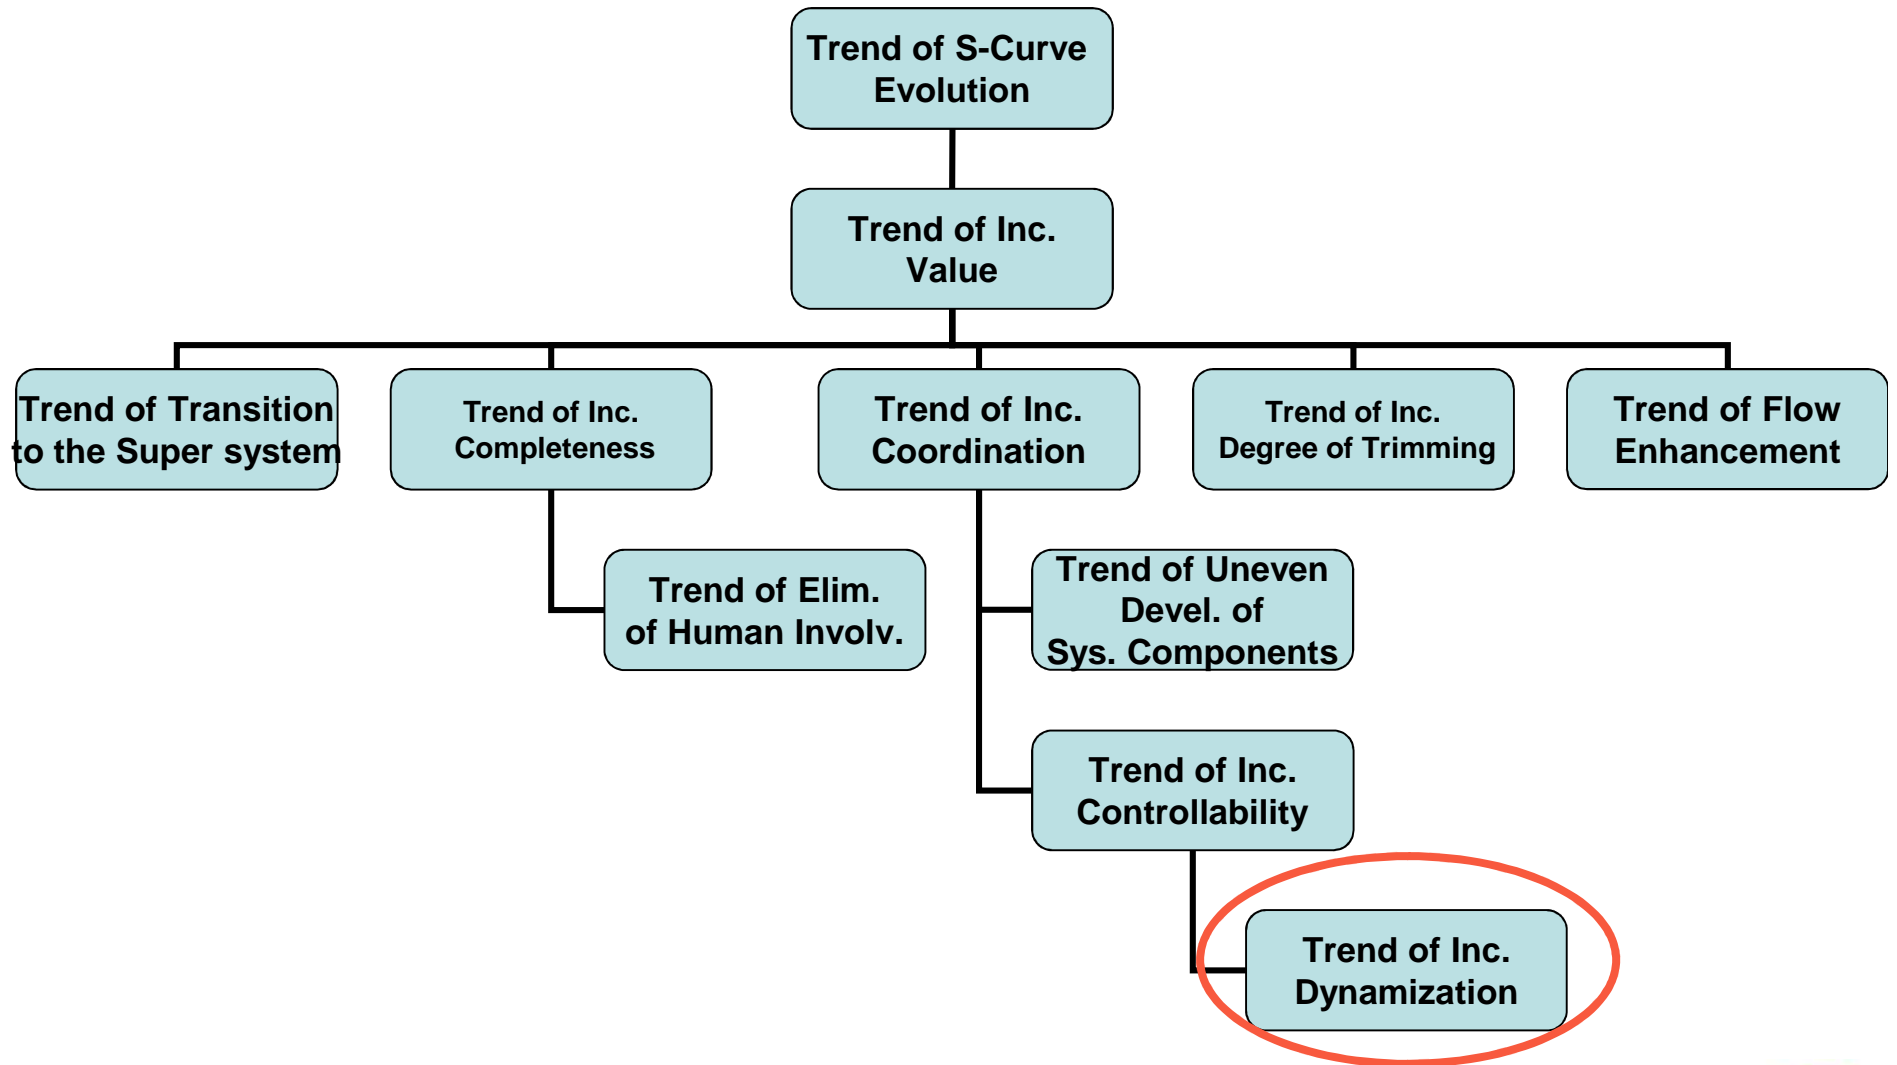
Trend of S-Curve Evolution

Trend of Inc. Value

Trend of Transition to the Super system

Trend of Inc. Completeness

Trend of Inc. Coordination

Trend of Inc. Degree of Trimming

Trend of Flow Enhancement

Trend of Elim. of Human Involv.

Trend of Uneven Devel. of Sys. Components

Trend of Inc. Controllability

Trend of Inc. Dynamization